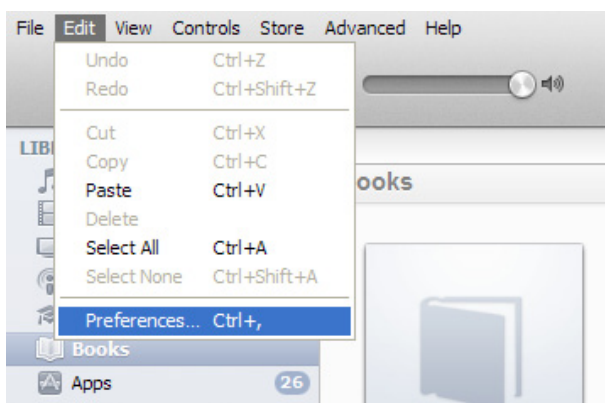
File Edit View Controls Store Advanced Help

Undo Ctrl+Z
Redo Ctrl+Shift+Z
Cut Ctrl+X
Copy Ctrl+C
Paste Ctrl+V
Delete
Select All Ctrl+A
Select None Ctrl+Shift+A
Preferences... Ctrl+,

LIB

ooks

Books
Apps 26